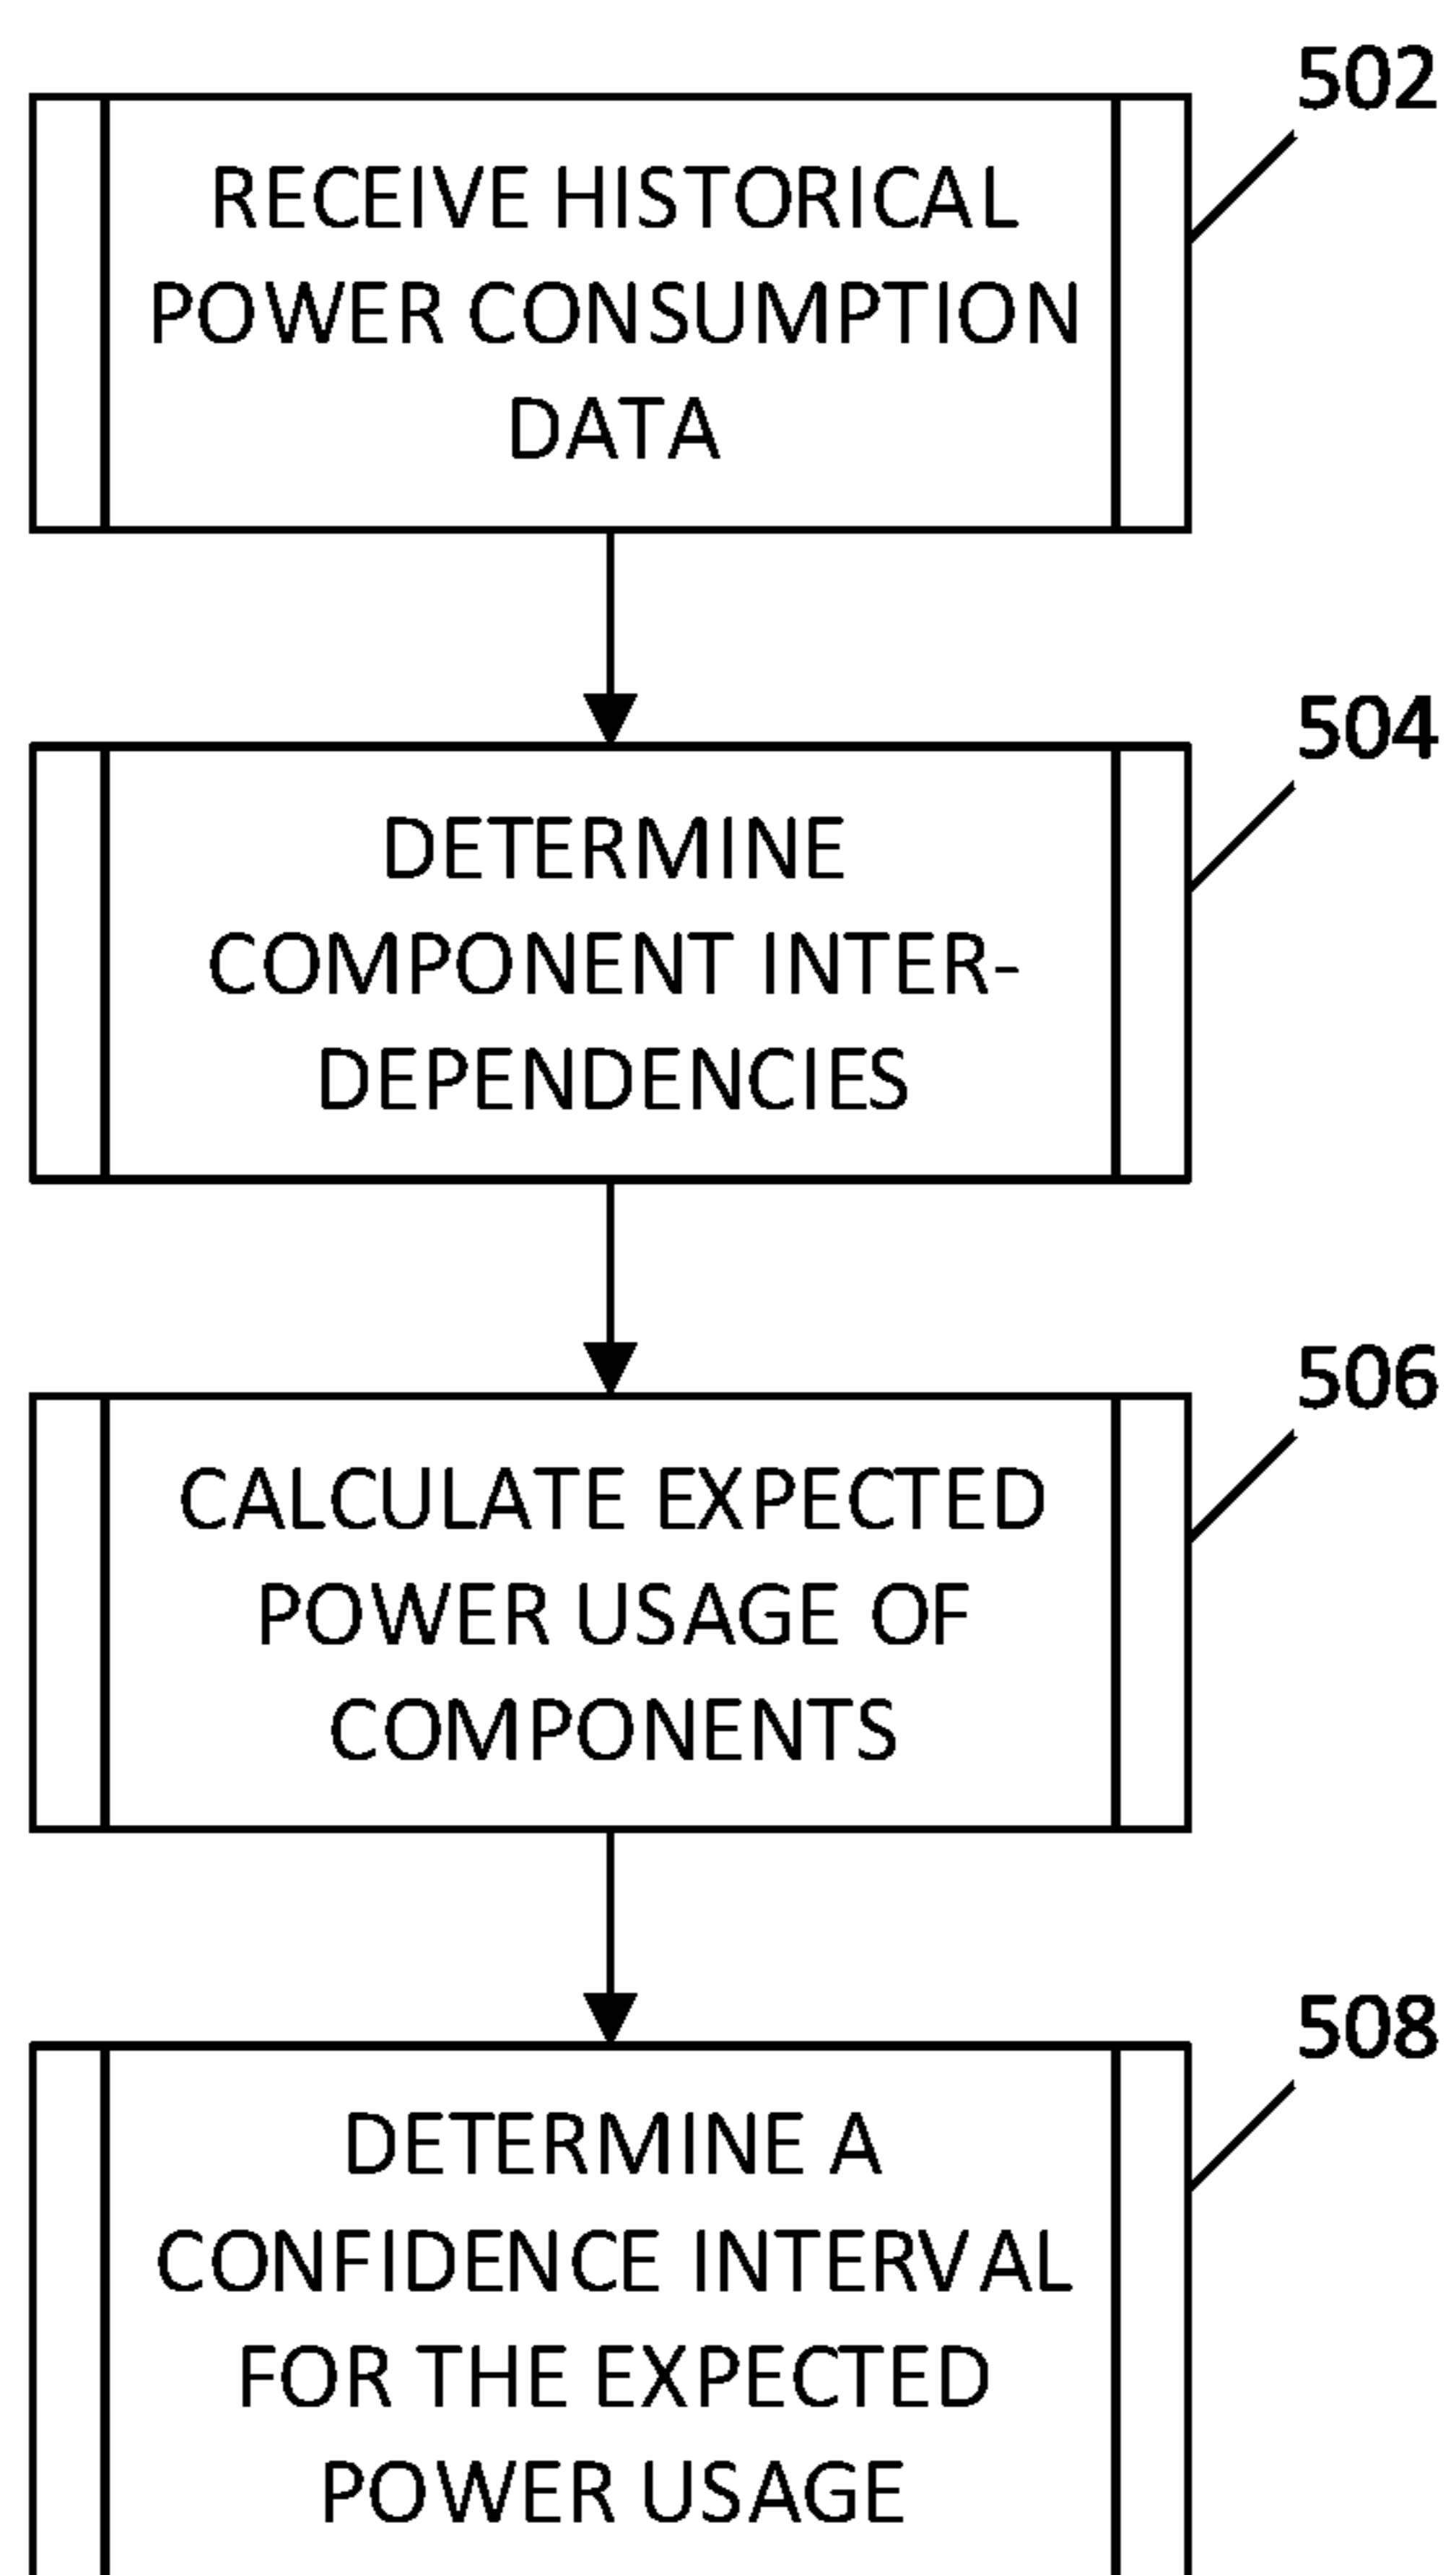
502

RECEIVE HISTORICAL POWER CONSUMPTION DATA

504

DETERMINE COMPONENT INTER-DEPENDENCIES

506

CALCULATE EXPECTED POWER USAGE OF COMPONENTS

508

DETERMINE A CONFIDENCE INTERVAL FOR THE EXPECTED POWER USAGE